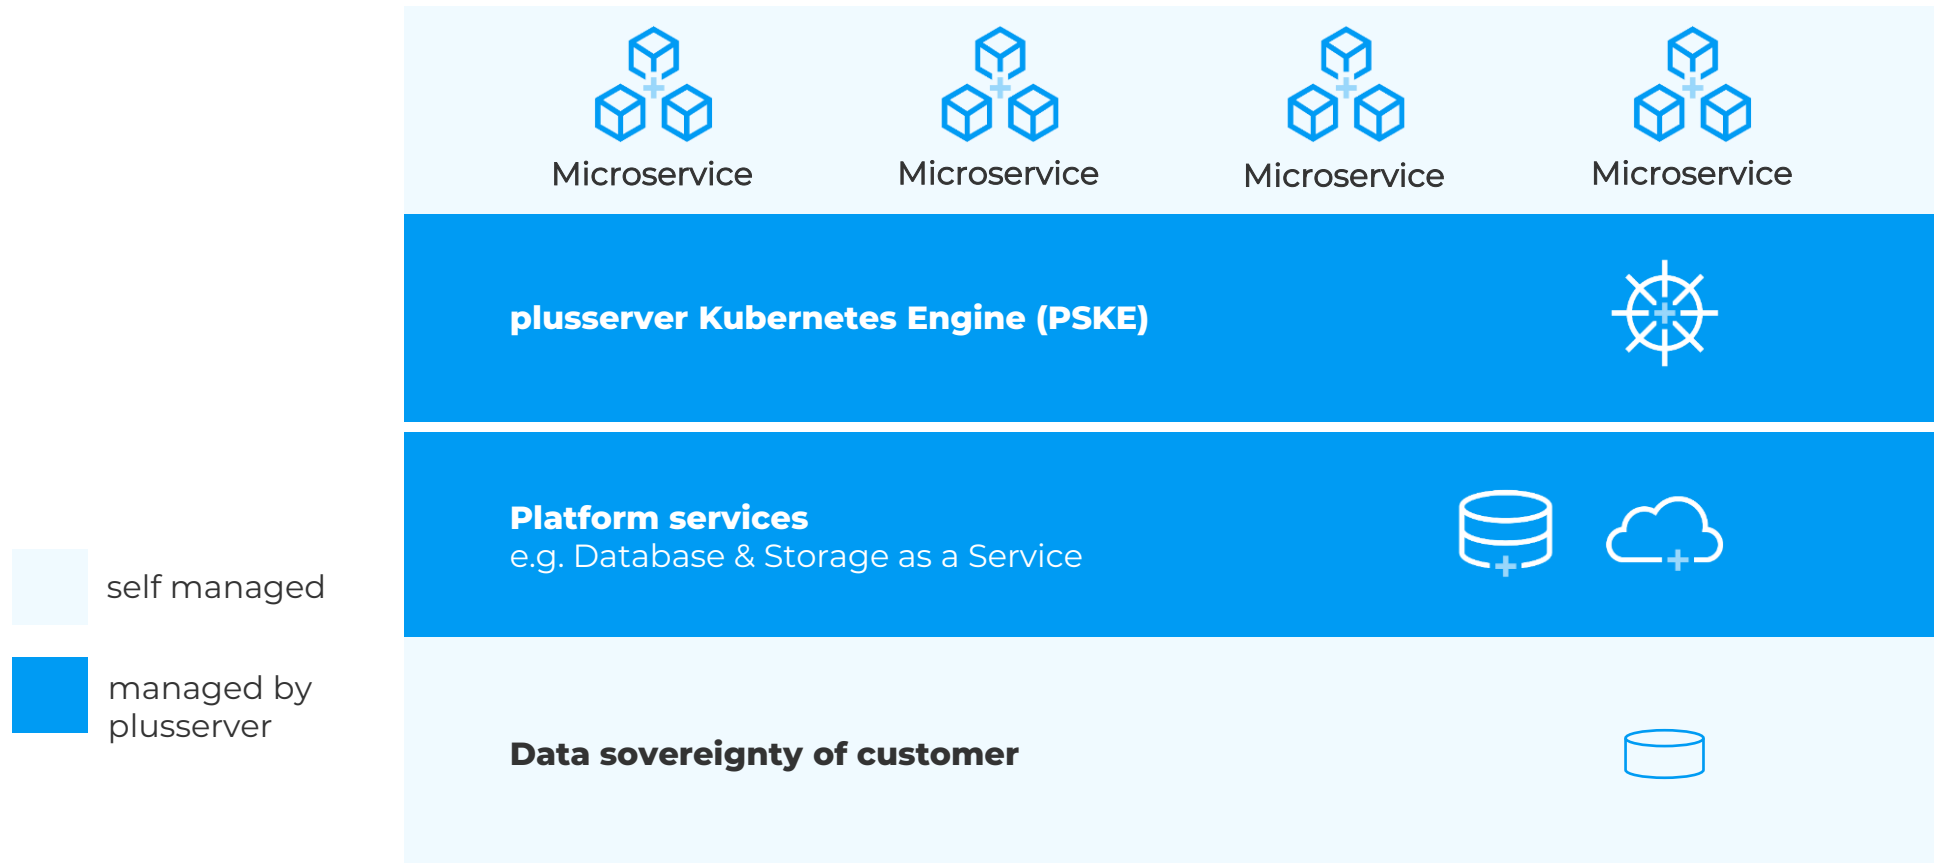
Microservice Microservice Microservice Microservice

plusserver Kubernetes Engine (PSKE)

Platform services
e.g. Database & Storage as a Service

self managed

managed by plusserver

Data sovereignty of customer